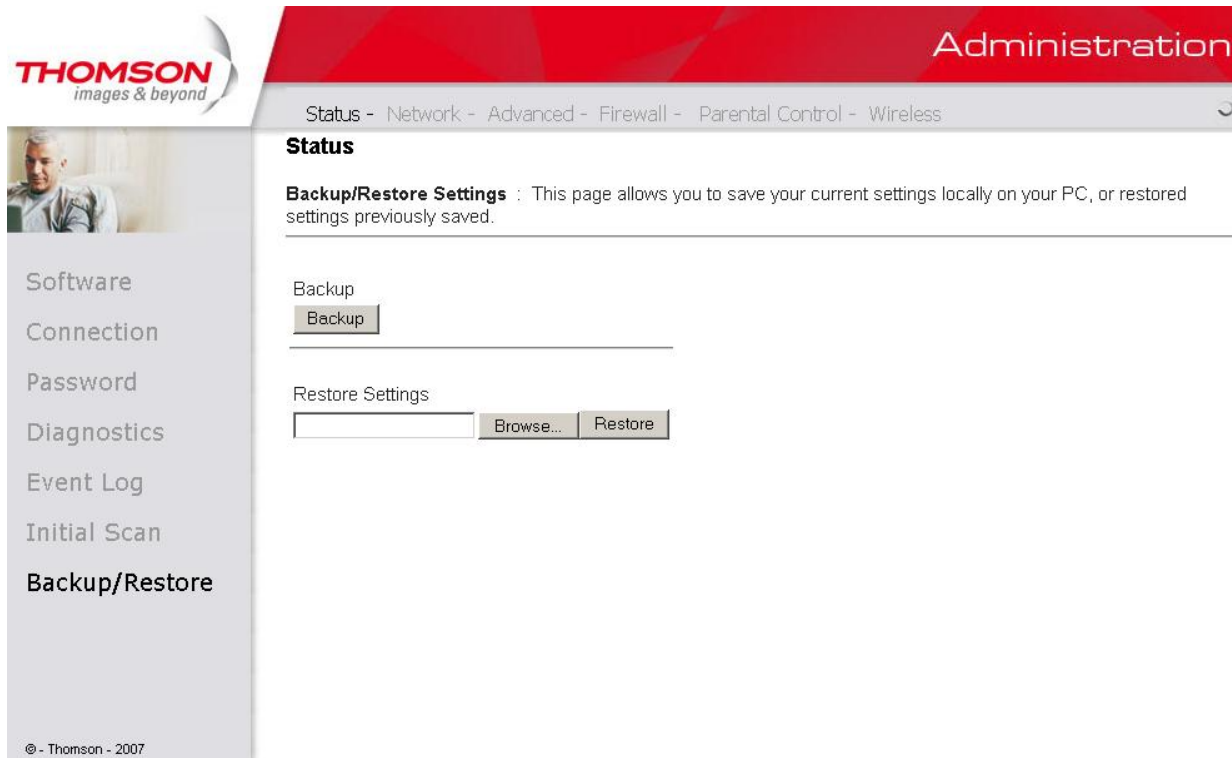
THOMSON
images & beyond

Administration

Status - Network - Advanced - Firewall - Parental Control - Wireless

Software
Connection
Password
Diagnostics
Event Log
Initial Scan
Backup/Restore

Status

**Backup/Restore Settings** : This page allows you to save your current settings locally on your PC, or restored settings previously saved.

Backup
Backup

Restore Settings
Browse... Restore

© - Thomson - 2007